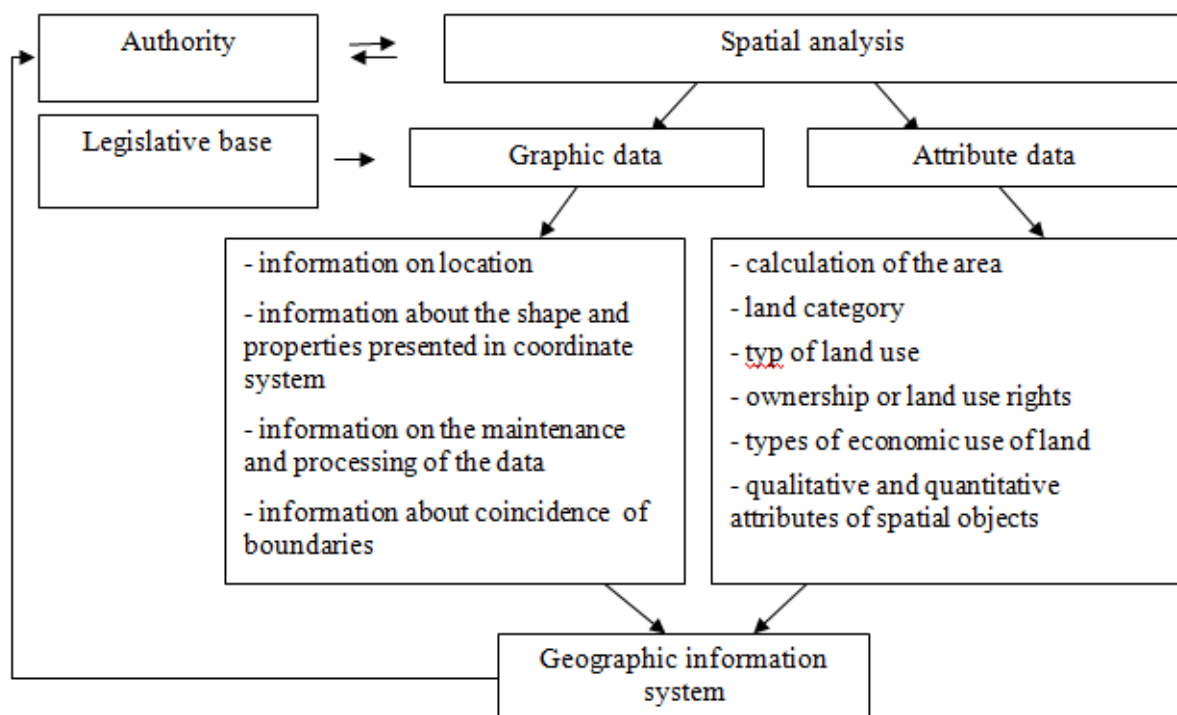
Authority

Spatial analysis

Legislative base

Graphic data

Attribute data

- information on location

- information about the shape and properties presented in coordinate system

- information on the maintenance and processing of the data

- information about coincidence of boundaries

- calculation of the area

- land category

- typ of land use

- ownership or land use rights

- types of economic use of land

- qualitative and quantitative attributes of spatial objects

Geographic information system